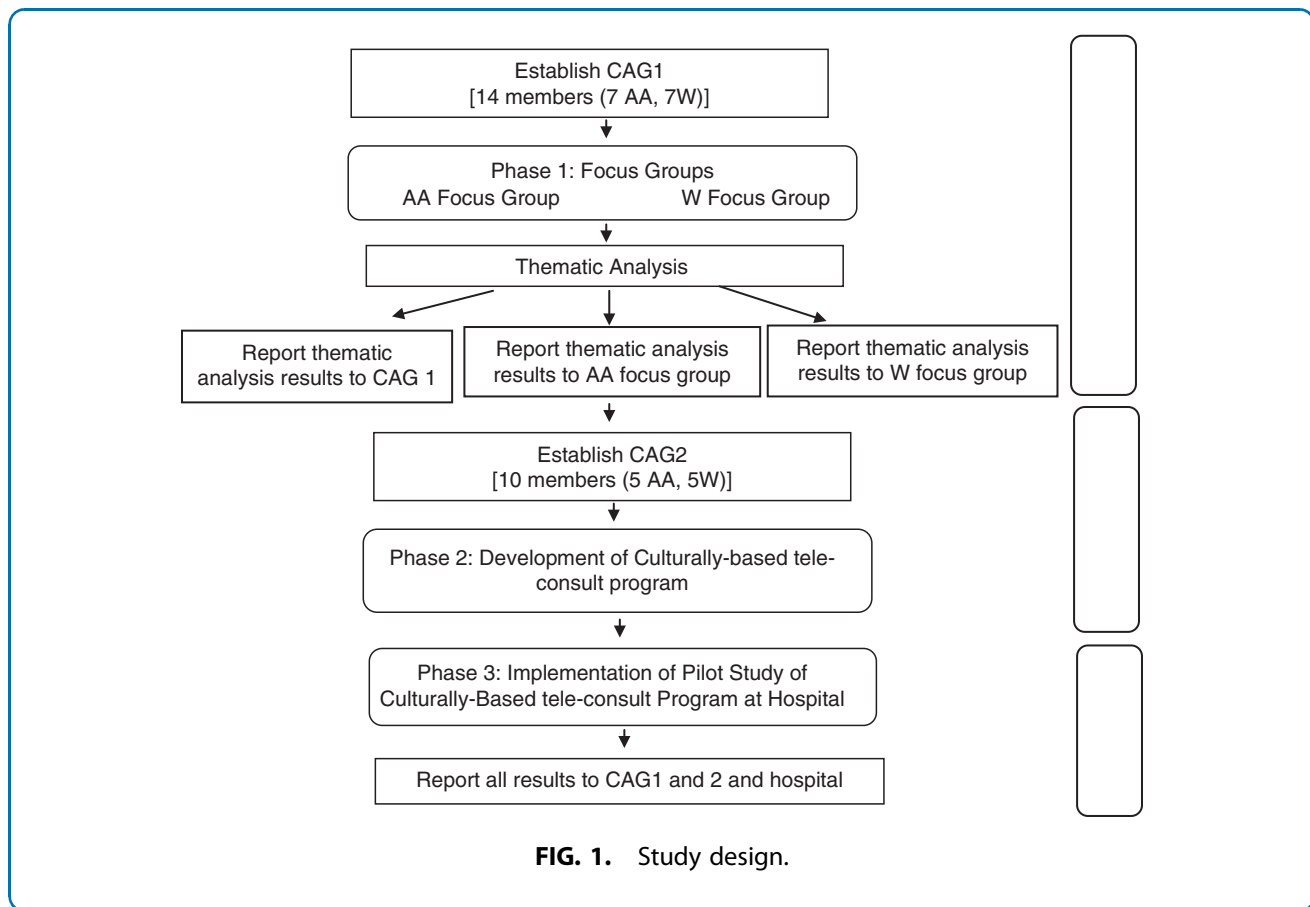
Establish CAG1
[14 members (7 AA, 7W)]

Phase 1: Focus Groups
AA Focus Group

W Focus Group

Thematic Analysis

Report thematic analysis results to CAG 1

Report thematic analysis results to AA focus group

Report thematic analysis results to W focus group

Establish CAG2
[10 members (5 AA, 5W)]

Phase 2: Development of Culturally-based tele-consult program

Phase 3: Implementation of Pilot Study of Culturally-Based tele-consult Program at Hospital

Report all results to CAG1 and 2 and hospital

FIG. 1. Study design.